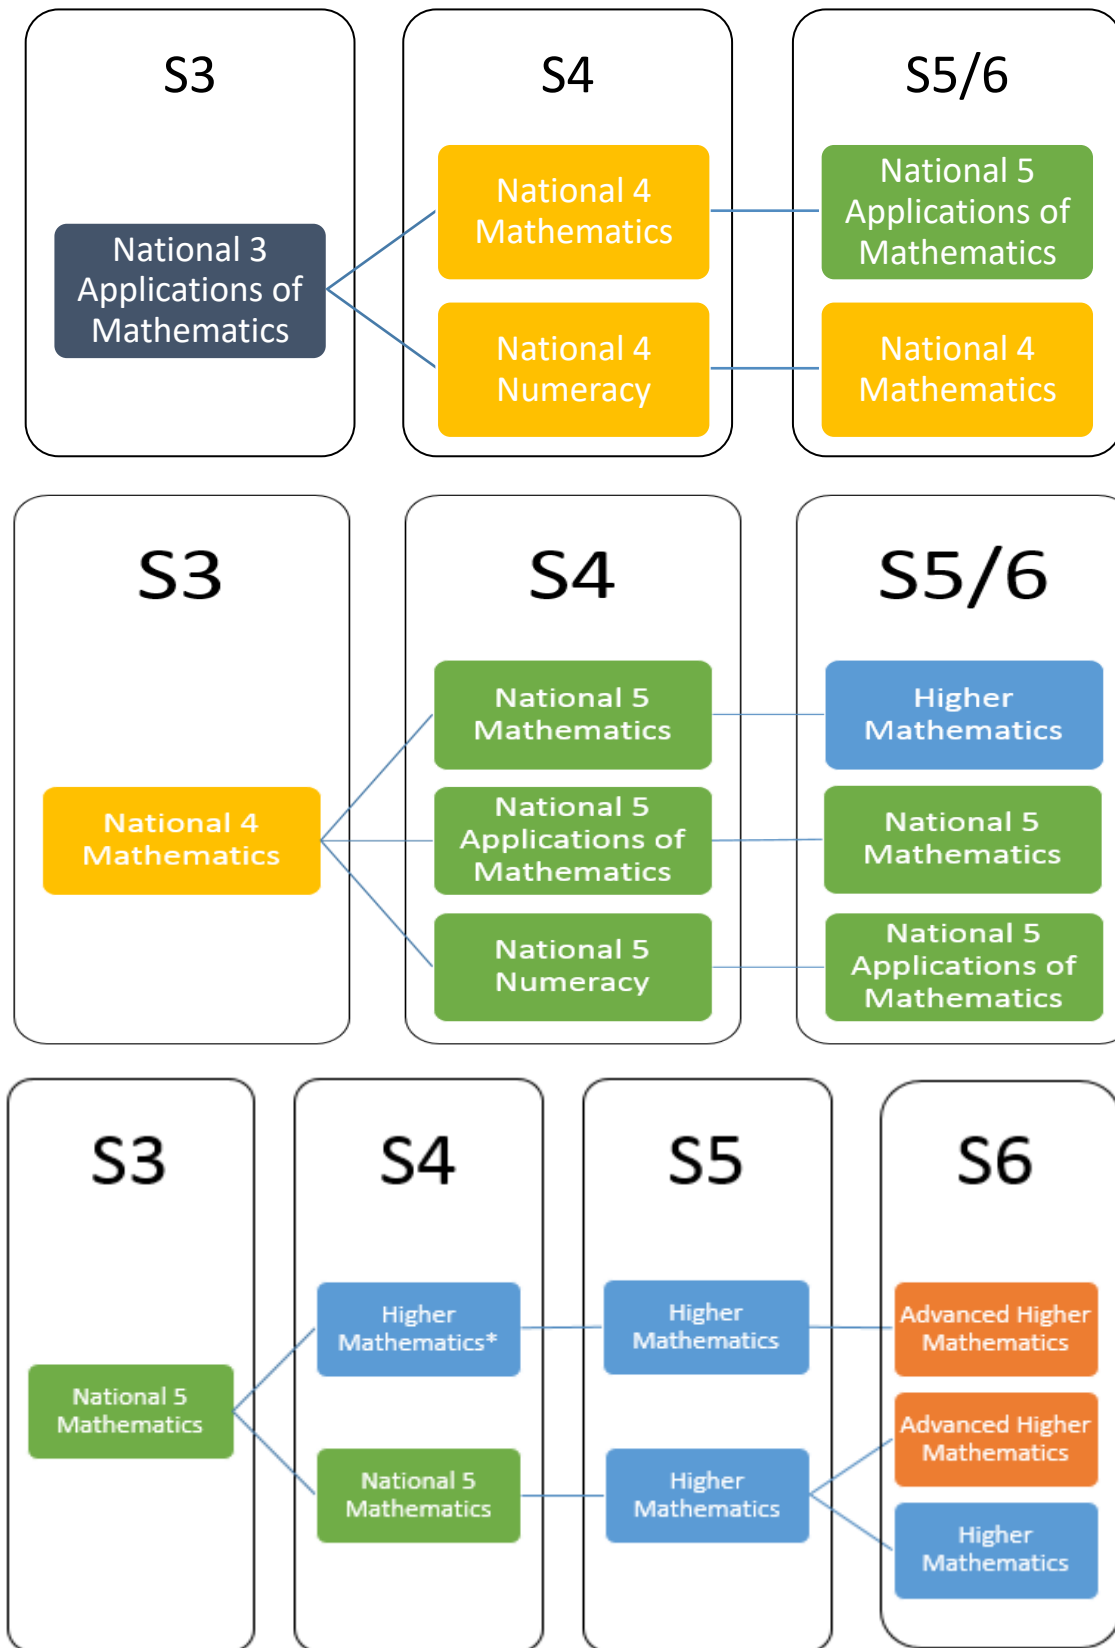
S3

National 3 Applications of Mathematics

S4

National 4 Mathematics

National 4 Numeracy

S5/6

National 5 Applications of Mathematics

National 4 Mathematics

S3

National 4 Mathematics

S4

National 5 Mathematics

National 5 Applications of Mathematics

National 5 Numeracy

S5/6

Higher Mathematics

National 5 Mathematics

National 5 Applications of Mathematics

S3

National 5 Mathematics

S4

Higher Mathematics*

National 5 Mathematics

S5

Higher Mathematics

Higher Mathematics

S6

Advanced Higher Mathematics

Advanced Higher Mathematics

Higher Mathematics